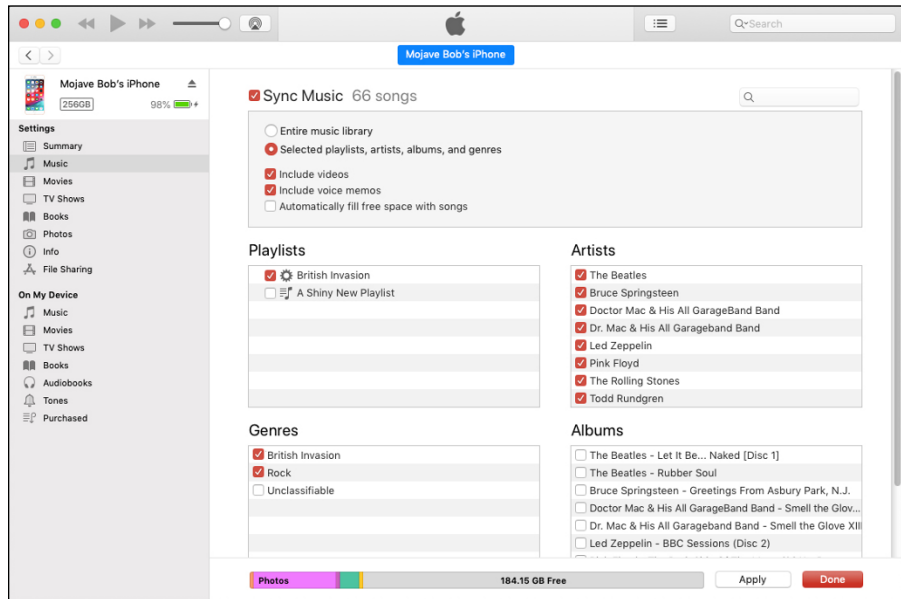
Search

Mojave Bob's iPhone

Mojave Bob's iPhone
256GB 98%

Settings
Summary
Music
Movies
TV Shows
Books
Photos
Info
File Sharing

On My Device
Music
Movies
TV Shows
Books
Audiobooks
Tones
Purchased

Sync Music 66 songs

Entire music library
Selected playlists, artists, albums, and genres

Include videos
Include voice memos
Automatically fill free space with songs

Playlists
British Invasion
A Shiny New Playlist

Artists
The Beatles
Bruce Springsteen
Doctor Mac & His All GarageBand Band
Dr. Mac & His All Garageband Band
Led Zeppelin
Pink Floyd
The Rolling Stones
Todd Rundgren

Genres
British Invasion
Rock
Unclassifiable

Albums
The Beatles - Let It Be... Naked [Disc 1]
The Beatles - Rubber Soul
Bruce Springsteen - Greetings From Asbury Park, N.J.
Doctor Mac & His All GarageBand Band - Smell the Glov...
Dr. Mac & His All GarageBand Band - Smell the Glove XII
Led Zeppelin - BBC Sessions (Disc 2)
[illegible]

Photos
184.15 GB Free
Apply
Done